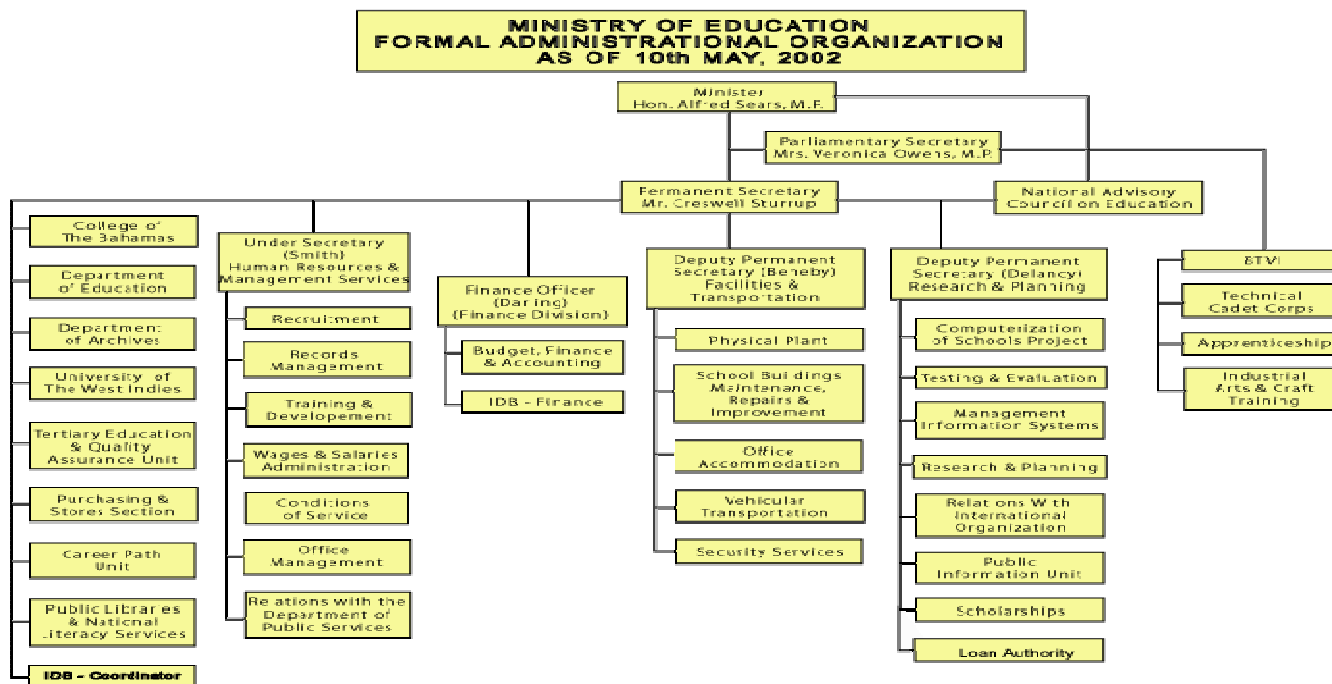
MINISTRY OF EDUCATION
FORMAL ADMINISTRATIONAL ORGANIZATION
AS OF 10th MAY, 2002

Minister
Hon. Alfred Sears, M.P.

Parliamentary Secretary
Mrs. Veronica Owens, M.P.

Permanent Secretary
Mr. Creswell Sturrup

National Advisory
Council on Education

College of The Bahamas

Department of Education

Department of Archives

University of The West Indies

Tertiary Education & Quality Assurance Unit

Purchasing & Stores Section

Career Path Unit

Public Libraries & National Literacy Services

IDB - Coordinator

Under Secretary (Smith)
Human Resources & Management Services

Recruitment

Records Management

Training & Developement

Wages & Salaries Administration

Conditions of Service

Office Management

Relations with the Department of Public Services

Finance Officer (Darling)
(Finance Division)

Budget, Finance & Accounting

IDB - Finance

Deputy Permanent Secretary (Beneby)
Facilities & Transportation

Physical Plant

School Buildings Maintenance, Repairs & Improvement

Office Accommodation

Vehicular Transportation

Security Services

Deputy Permanent Secretary (Delancy)
Research & Planning

Computerization of Schools Project

Testing & Evaluation

Management Information Systems

Research & Planning

Relations With International Organization

Public Information Unit

Scholarships

Loan Authority

BTVI

Technical Cadet Corps

Apprenticeship

Industrial Arts & Craft Training